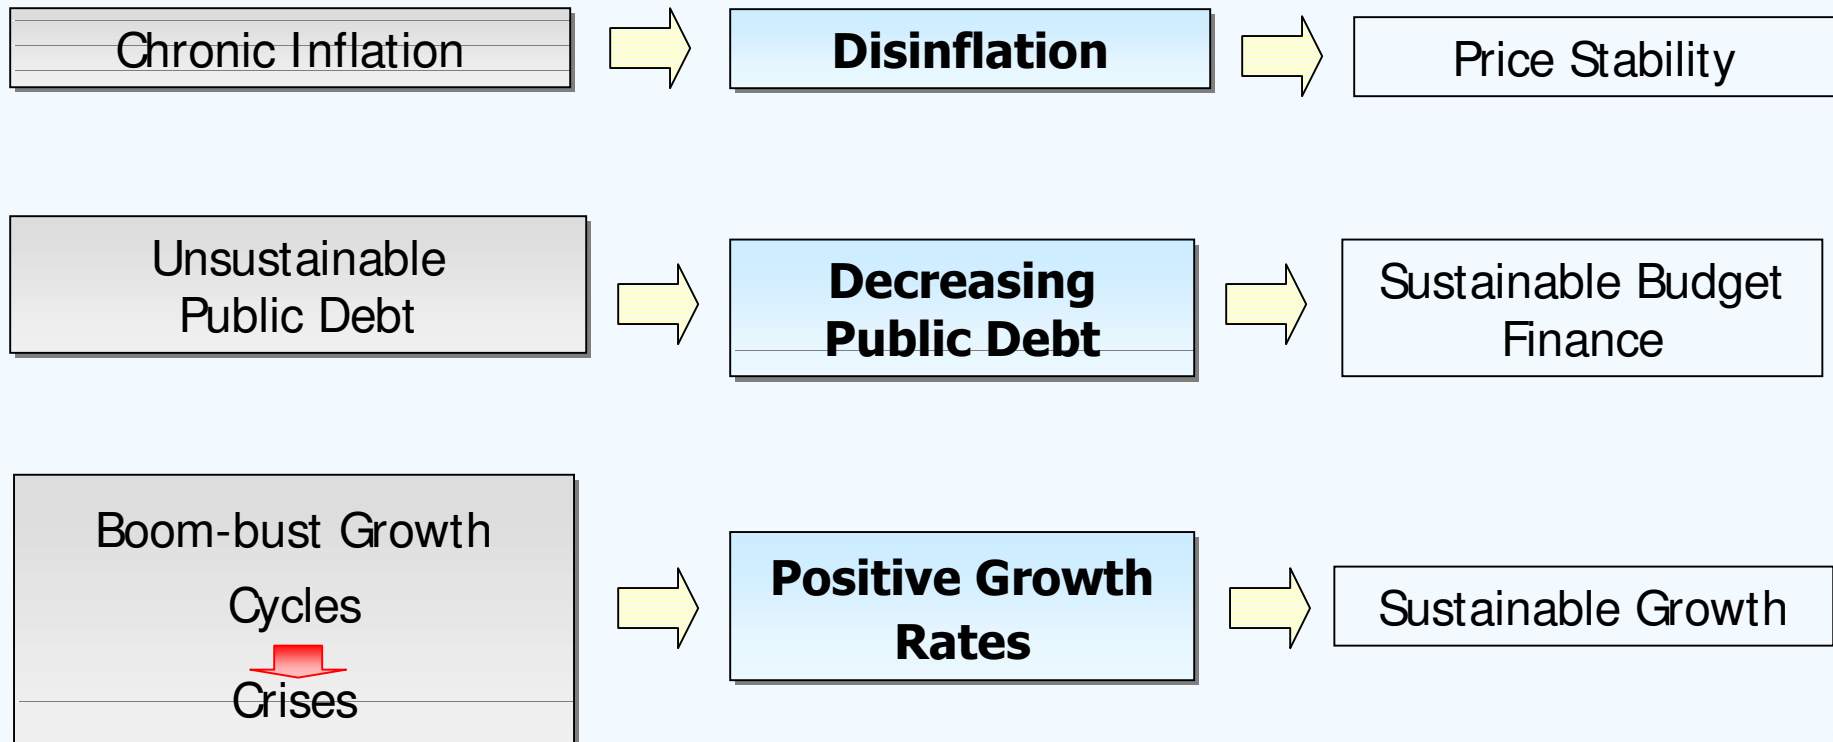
Chronic Inflation

Disinflation

Price Stability

Unsustainable Public Debt

Decreasing Public Debt

Sustainable Budget Finance

Boom-bust Growth Cycles

Crises

Positive Growth Rates

Sustainable Growth